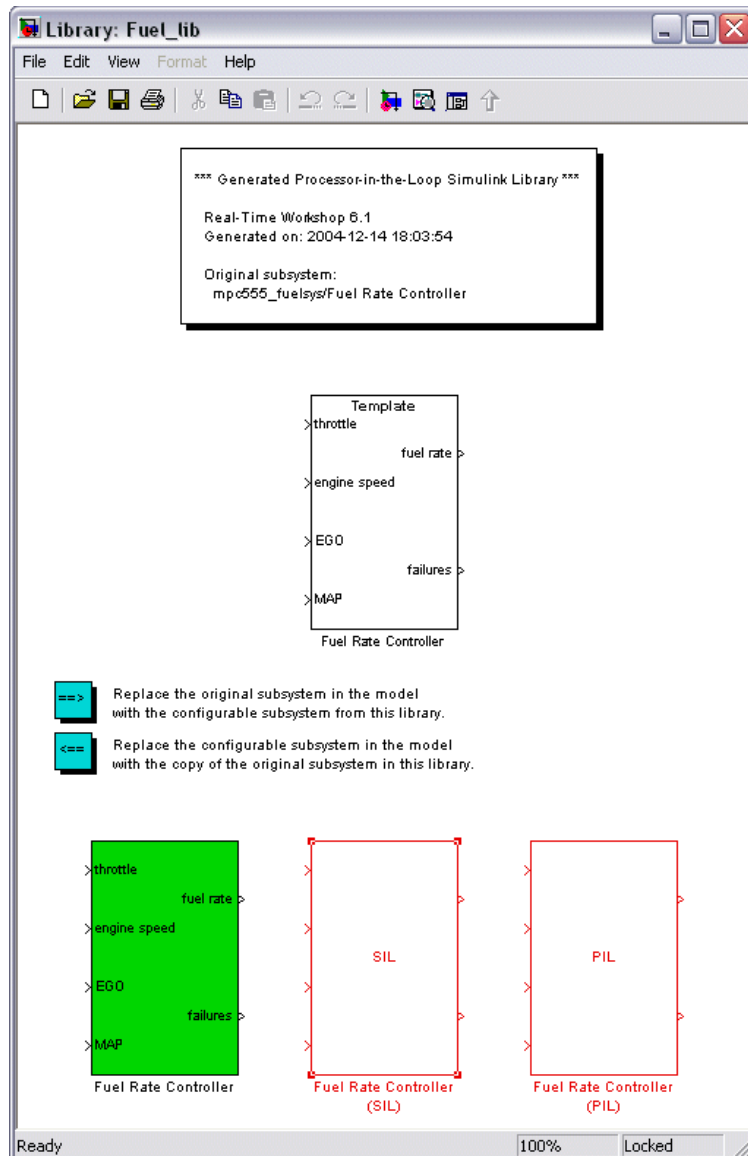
Library: Fuel_lib

File Edit View Format Help

*** Generated Processor-in-the-Loop Simulink Library ***

Real-Time Workshop 6.1
Generated on: 2004-12-14 18:03:54

Original subsystem:
mpc555_fuelsys/Fuel Rate Controller

Template
throttle
fuel rate
engine speed
EGO
failures
MAP
Fuel Rate Controller

==> Replace the original subsystem in the model with the configurable subsystem from this library.

<== Replace the configurable subsystem in the model with the copy of the original subsystem in this library.

throttle
fuel rate
engine speed
EGO
failures
MAP
Fuel Rate Controller

SIL
Fuel Rate Controller (SIL)

PIL
Fuel Rate Controller (PIL)

Ready 100% Locked